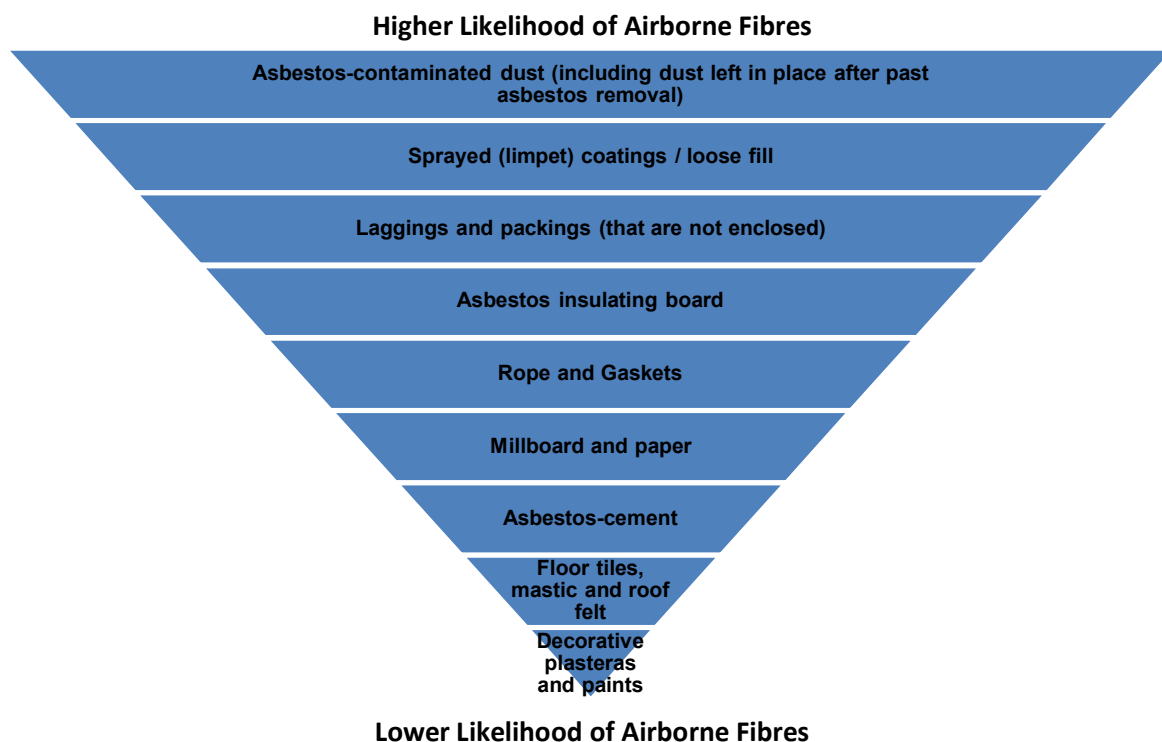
Higher Likelihood of Airborne Fibres

Asbestos-contaminated dust (including dust left in place after past asbestos removal)

Sprayed (limpet) coatings / loose fill

Laggings and packings (that are not enclosed)

Asbestos insulating board

Rope and Gaskets

Millboard and paper

Asbestos-cement

Floor tiles, mastic and roof felt

Decorative plasteras and paints

Lower Likelihood of Airborne Fibres